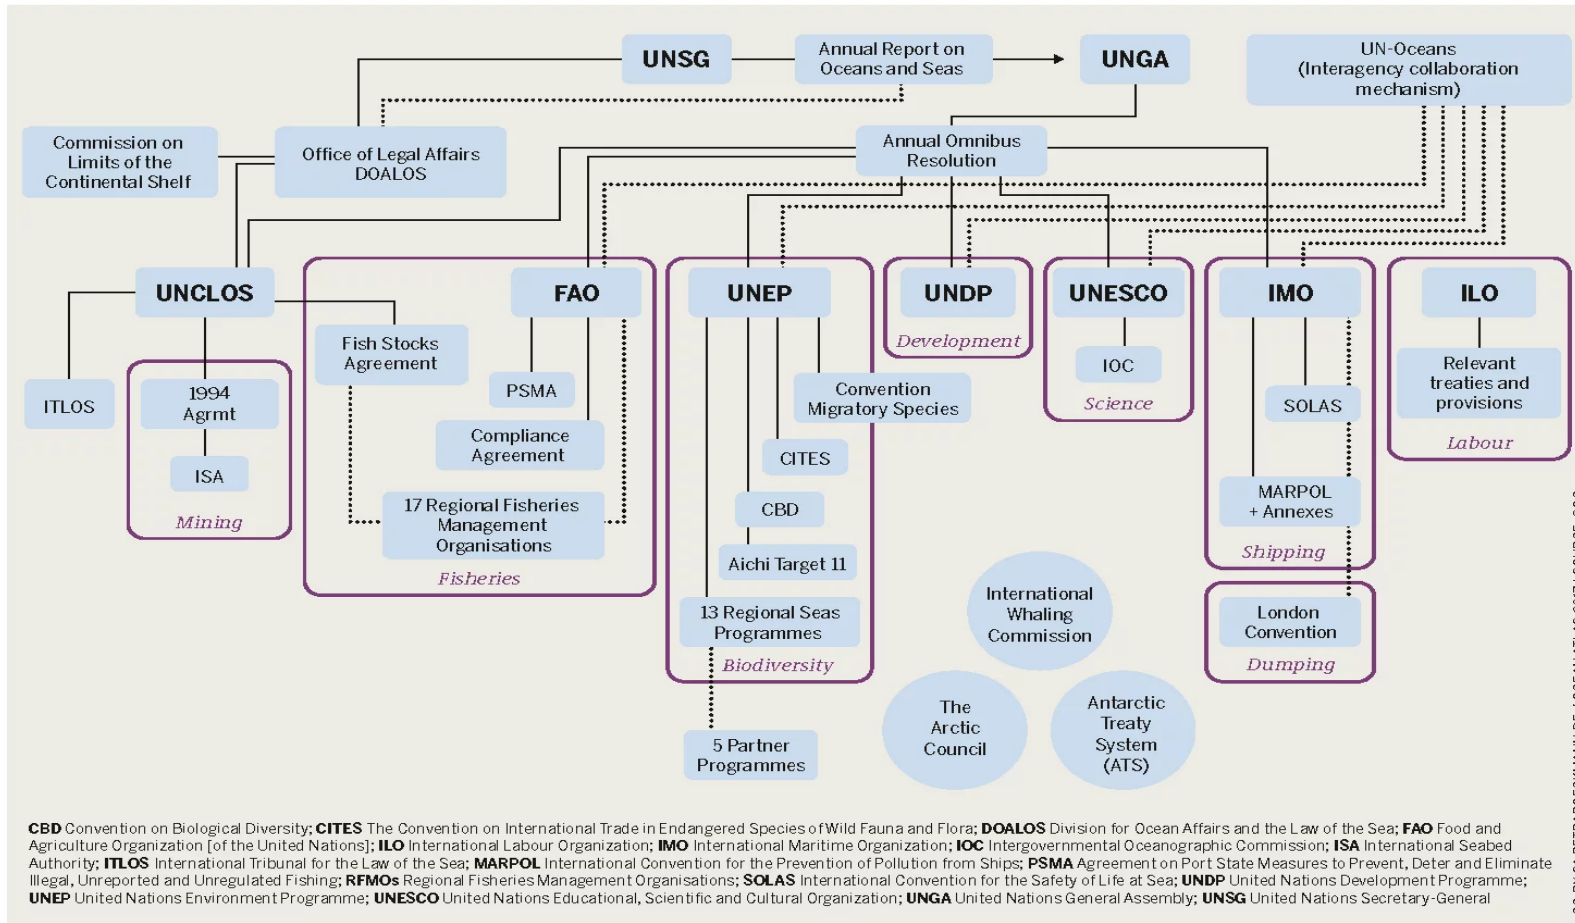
UNSG

Annual Report on Oceans and Seas

UNGA

UN-Oceans (Interagency collaboration mechanism)

Commission on Limits of the Continental Shelf

Office of Legal Affairs DOALOS

Annual Omnibus Resolution

UNCLOS

FAO

UNEP

UNDP

UNESCO

IMO

ILO

ITLOS

1994 Agrmt

ISA

Mining

Fish Stocks Agreement

PSMA

Compliance Agreement

17 Regional Fisheries Management Organisations

Fisheries

Convention Migratory Species

CITES

CBD

Aichi Target 11

13 Regional Seas Programmes

Biodiversity

5 Partner Programmes

Development

IOC

Science

SOLAS

MARPOL + Annexes

Shipping

London Convention

Dumping

Relevant treaties and provisions

Labour

International Whaling Commission

The Arctic Council

Antarctic Treaty System (ATS)

**CBD** Convention on Biological Diversity; **CITES** The Convention on International Trade in Endangered Species of Wild Fauna and Flora; **DOALOS** Division for Ocean Affairs and the Law of the Sea; **FAO** Food and Agriculture Organization [of the United Nations]; **ILO** International Labour Organization; **IMO** International Maritime Organization; **IOC** Intergovernmental Oceanographic Commission; **ISA** International Seabed Authority; **ITLOS** International Tribunal for the Law of the Sea; **MARPOL** International Convention for the Prevention of Pollution from Ships; **PSMA** Agreement on Port State Measures to Prevent, Deter and Eliminate Illegal, Unreported and Unregulated Fishing; **RFMOs** Regional Fisheries Management Organisations; **SOLAS** International Convention for the Safety of Life at Sea; **UNDP** United Nations Development Programme; **UNEP** United Nations Environment Programme; **UNESCO** United Nations Educational, Scientific and Cultural Organization; **UNGA** United Nations General Assembly; **UNSG** United Nations Secretary-General